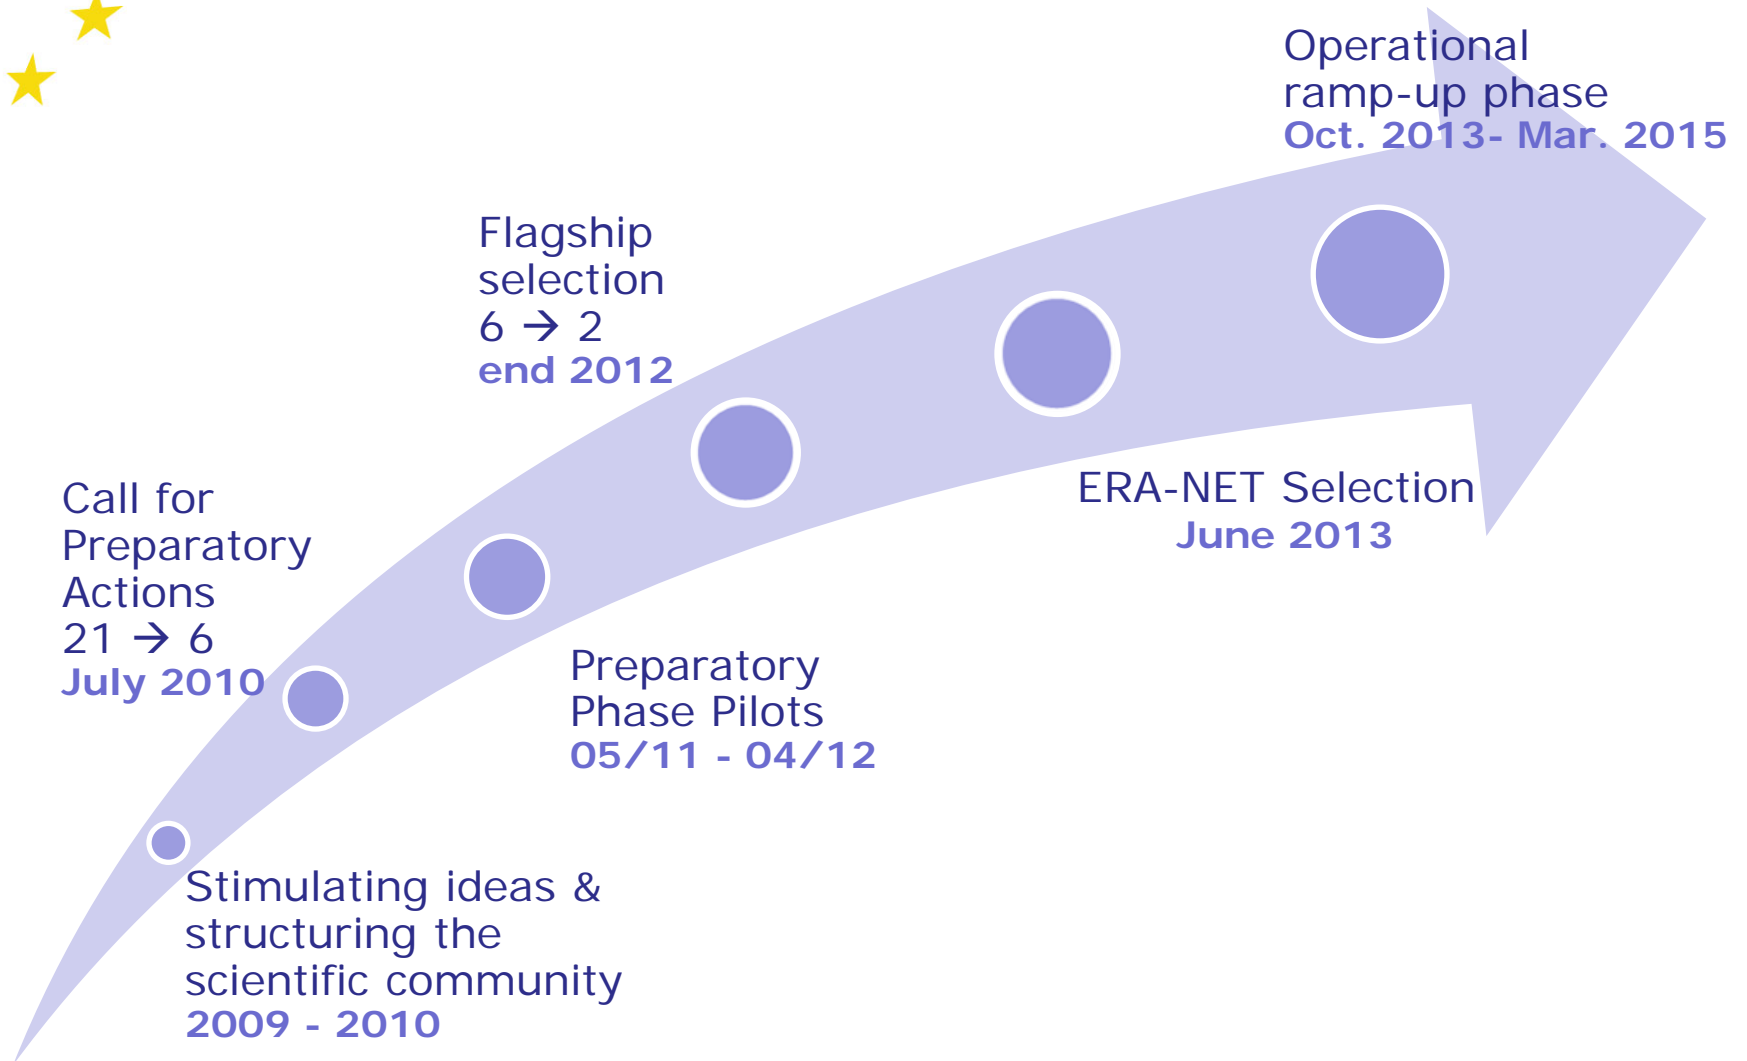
Operational ramp-up phase
Oct. 2013- Mar. 2015

Flagship selection
6 $\rightarrow$ 2
end 2012

Call for Preparatory Actions
21 $\rightarrow$ 6
July 2010

ERA-NET Selection
June 2013

Preparatory Phase Pilots
05/11 - 04/12

Stimulating ideas & structuring the scientific community
2009 - 2010